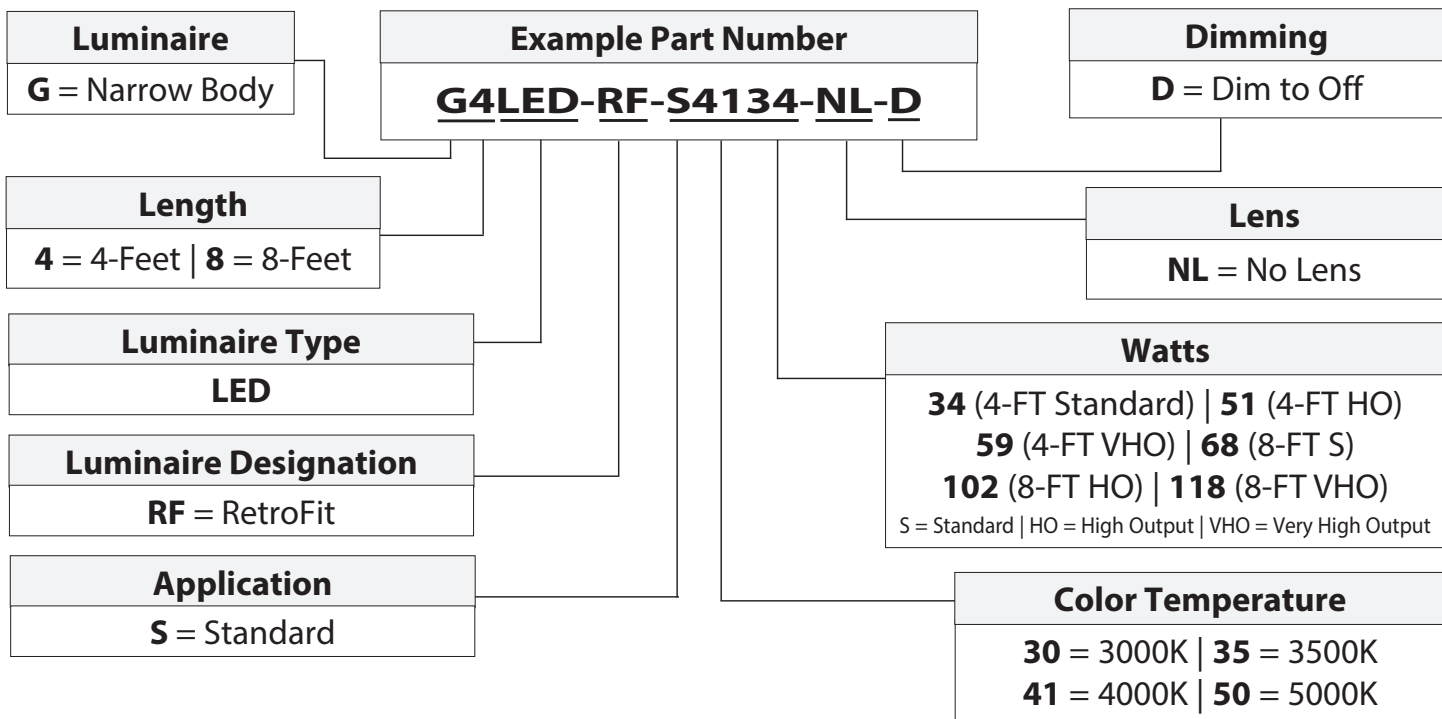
Luminaire
**G** = Narrow Body

Example Part Number
G4LED-RF-S4134-NL-D

Dimming
**D** = Dim to Off

Length
**4** = 4-Feet | **8** = 8-Feet

Lens
**NL** = No Lens

Luminaire Type
**LED**

Watts
**34** (4-FT Standard) | **51** (4-FT HO)
**59** (4-FT VHO) | **68** (8-FT S)
**102** (8-FT HO) | **118** (8-FT VHO)
S = Standard | HO = High Output | VHO = Very High Output

Luminaire Designation
**RF** = RetroFit

Application
**S** = Standard

Color Temperature
**30** = 3000K | **35** = 3500K
**41** = 4000K | **50** = 5000K